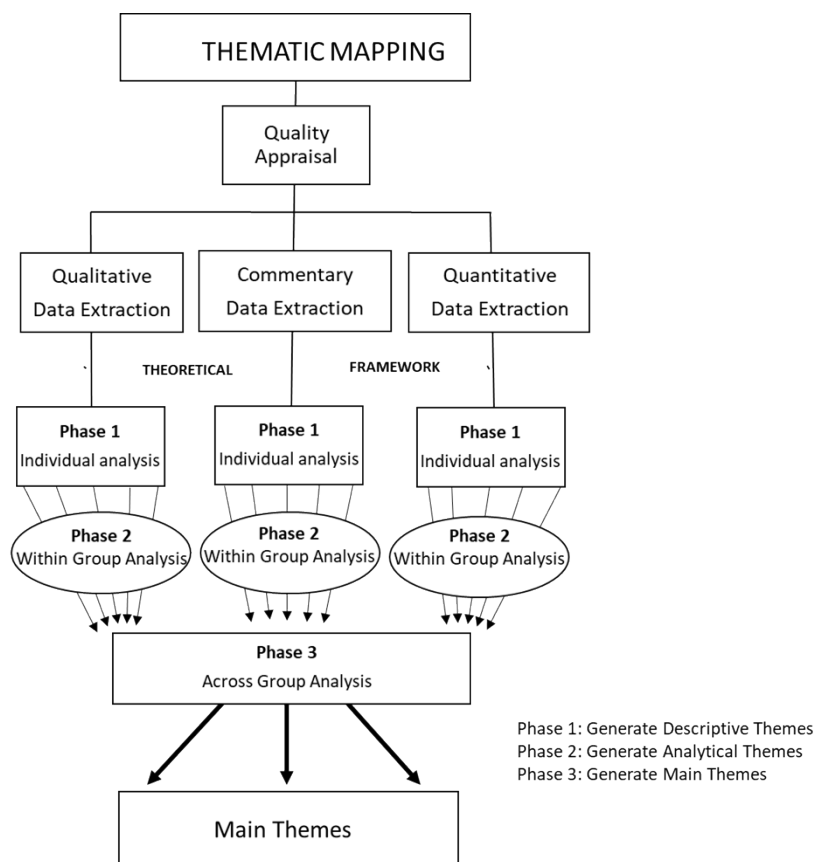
THEMATIC MAPPING

Quality Appraisal

Qualitative Data Extraction

Commentary Data Extraction

Quantitative Data Extraction

`

THEORETICAL

FRAMEWORK

`

Phase 1
Individual analysis

Phase 1
Individual analysis

Phase 1
Individual analysis

Phase 2
Within Group Analysis

Phase 2
Within Group Analysis

Phase 2
Within Group Analysis

Phase 3
Across Group Analysis

Phase 1: Generate Descriptive Themes
Phase 2: Generate Analytical Themes
Phase 3: Generate Main Themes

Main Themes